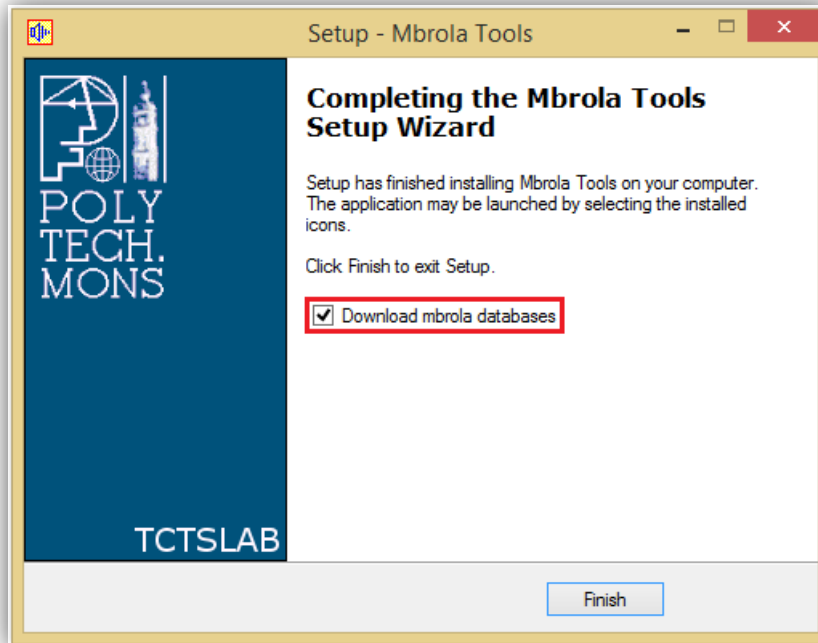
Setup - Mbrola Tools

POLY
TECH.
MONS

TCTSLAB

Completing the Mbrola Tools Setup Wizard

Setup has finished installing Mbrola Tools on your computer. The application may be launched by selecting the installed icons.

Click Finish to exit Setup.

Download mbrola databases

Finish